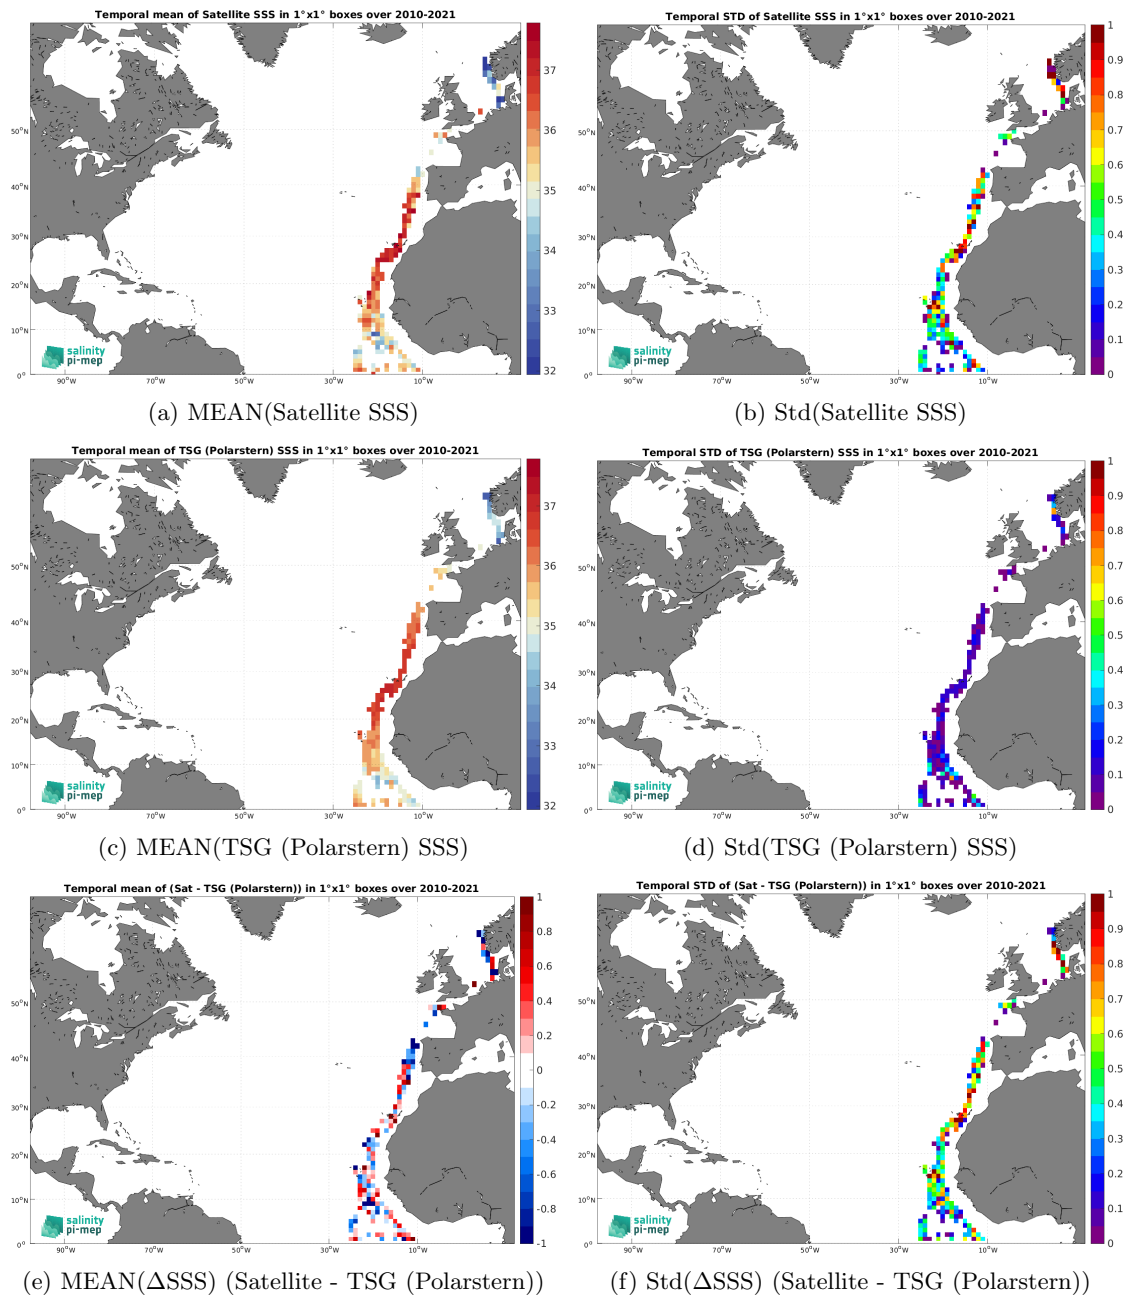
Temporal mean of Satellite SSS in 1°x1° boxes over 2010-2021

37
36
35
34
33
32

50°N
40°N
30°N
20°N
10°N
0°
90°W
70°W
50°W
30°W
10°W

salinity pi-mep

(a) MEAN(Satellite SSS)

Temporal STD of Satellite SSS in 1°x1° boxes over 2010-2021

1
0.9
0.8
0.7
0.6
0.5
0.4
0.3
0.2
0.1
0

50°N
40°N
30°N
20°N
10°N
0°
90°W
70°W
50°W
30°W
10°W

salinity pi-mep

(b) Std(Satellite SSS)

Temporal mean of TSG (Polarstern) SSS in 1°x1° boxes over 2010-2021

37
36
35
34
33
32

50°N
40°N
30°N
20°N
10°N
0°
90°W
70°W
50°W
30°W
10°W

salinity pi-mep

(c) MEAN(TSG (Polarstern) SSS)

Temporal STD of TSG (Polarstern) SSS in 1°x1° boxes over 2010-2021

1
0.9
0.8
0.7
0.6
0.5
0.4
0.3
0.2
0.1
0

50°N
40°N
30°N
20°N
10°N
0°
90°W
70°W
50°W
30°W
10°W

salinity pi-mep

(d) Std(TSG (Polarstern) SSS)

Temporal mean of (Sat - TSG (Polarstern)) in 1°x1° boxes over 2010-2021

1
0.8
0.6
0.4
0.2
0
-0.2
-0.4
-0.6
-0.8
-1

50°N
40°N
30°N
20°N
10°N
0°
90°W
70°W
50°W
30°W
10°W

salinity pi-mep

(e) MEAN($\Delta$SSS) (Satellite - TSG (Polarstern))

Temporal STD of (Sat - TSG (Polarstern)) in 1°x1° boxes over 2010-2021

1
0.9
0.8
0.7
0.6
0.5
0.4
0.3
0.2
0.1
0

50°N
40°N
30°N
20°N
10°N
0°
90°W
70°W
50°W
30°W
10°W

salinity pi-mep

(f) Std($\Delta$SSS) (Satellite - TSG (Polarstern))